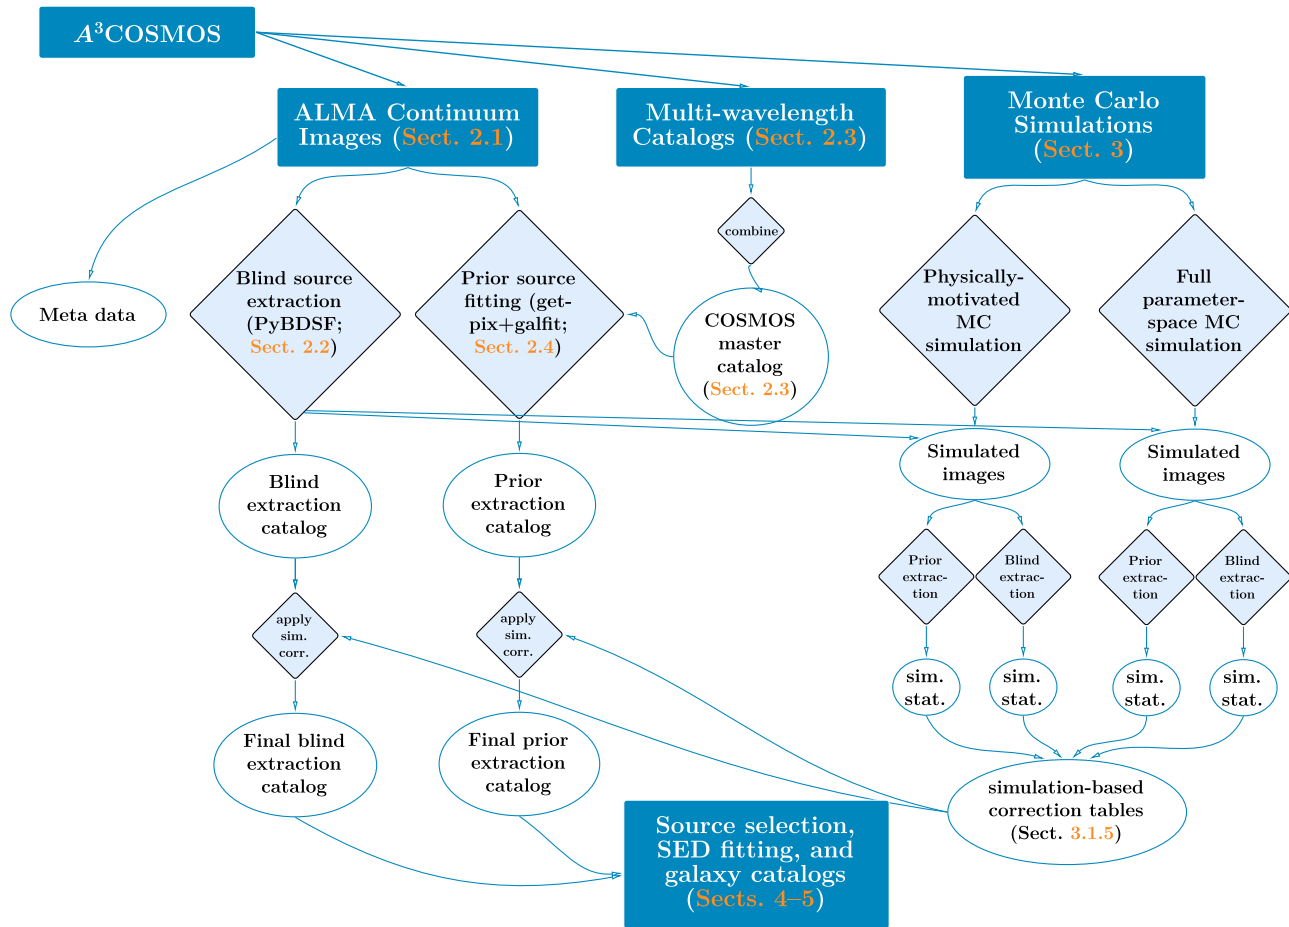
$A^3$COSMOS

ALMA Continuum Images (Sect. 2.1)

Multi-wavelength Catalogs (Sect. 2.3)

Monte Carlo Simulations (Sect. 3)

combine

Meta data

Blind source extraction (PyBDSF; Sect. 2.2)

Prior source fitting (get-pix+galfit; Sect. 2.4)

COSMOS master catalog (Sect. 2.3)

Physically-motivated MC simulation

Full parameter-space MC simulation

Simulated images

Simulated images

Blind extraction catalog

Prior extraction catalog

Prior extrac-tion

Blind extrac-tion

Prior extrac-tion

Blind extrac-tion

apply sim. corr.

apply sim. corr.

sim. stat.

sim. stat.

sim. stat.

sim. stat.

Final blind extraction catalog

Final prior extraction catalog

simulation-based correction tables (Sect. 3.1.5)

Source selection, SED fitting, and galaxy catalogs (Sects. 4–5)